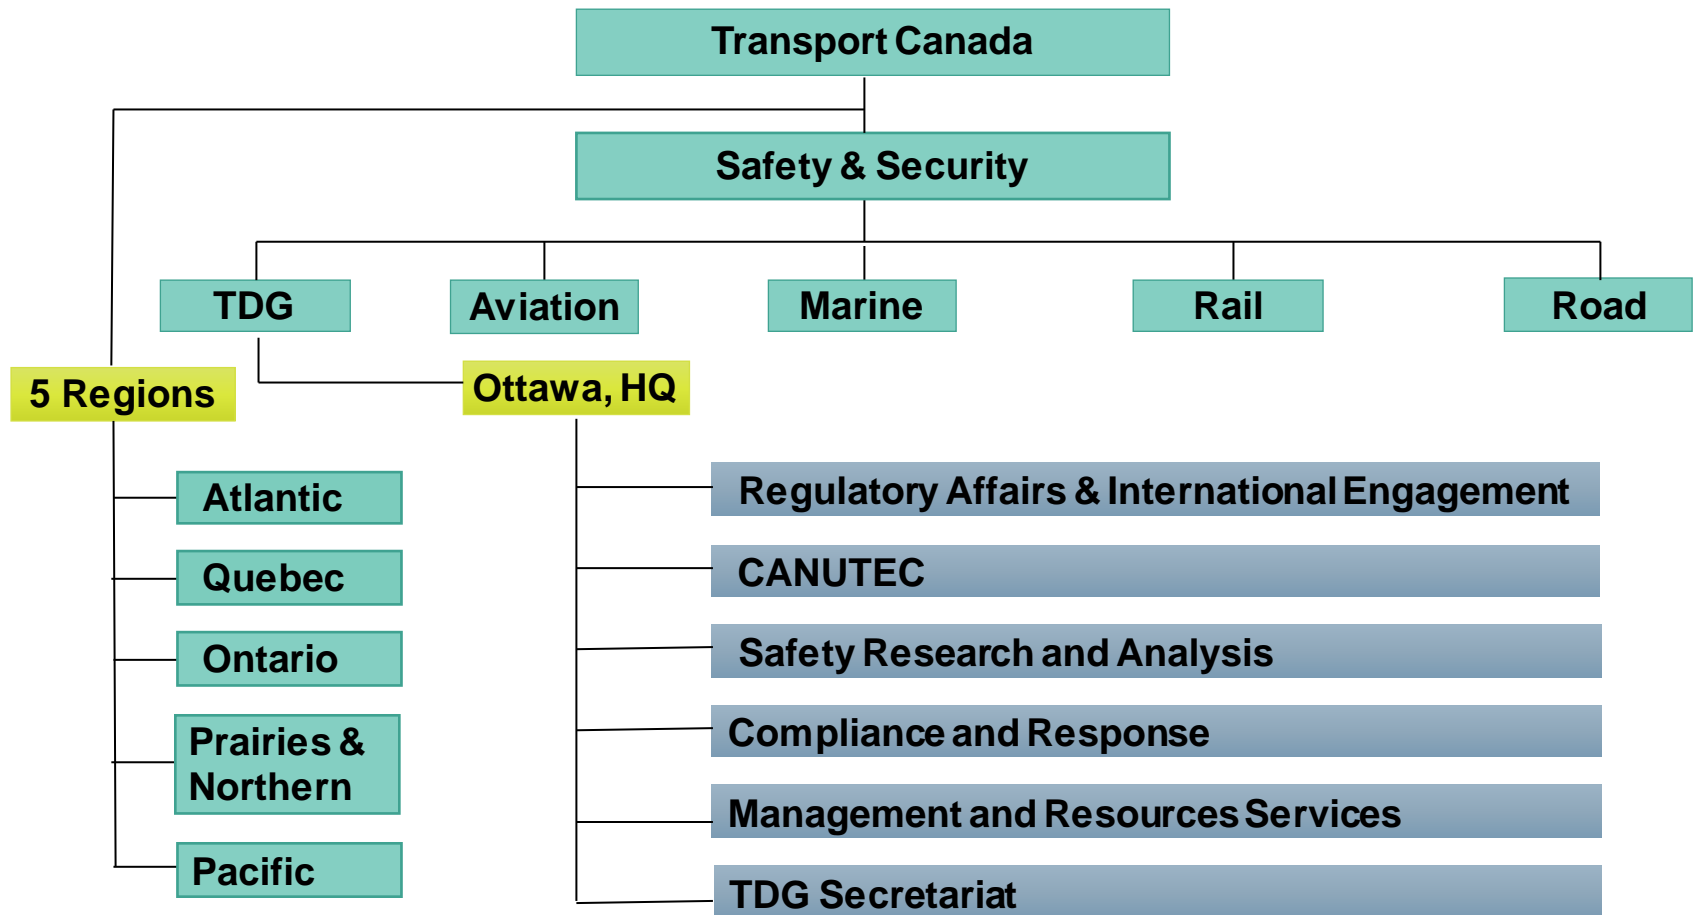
Transport Canada

Safety & Security

TDG

Aviation

Marine

Rail

Road

5 Regions

Ottawa, HQ

Atlantic

Quebec

Ontario

Prairies & Northern

Pacific

Regulatory Affairs & International Engagement

CANUTEC

Safety Research and Analysis

Compliance and Response

Management and Resources Services

TDG Secretariat